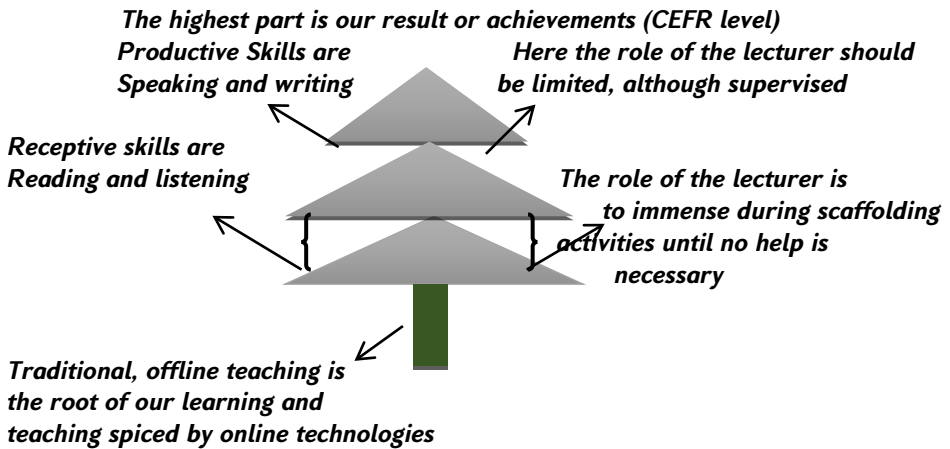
The highest part is our result or achievements (CEFR level)

Productive Skills are Speaking and writing

Here the role of the lecturer should be limited, although supervised

Receptive skills are Reading and listening

The role of the lecturer is to immense during scaffolding activities until no help is necessary

Traditional, offline teaching is the root of our learning and teaching spiced by online technologies